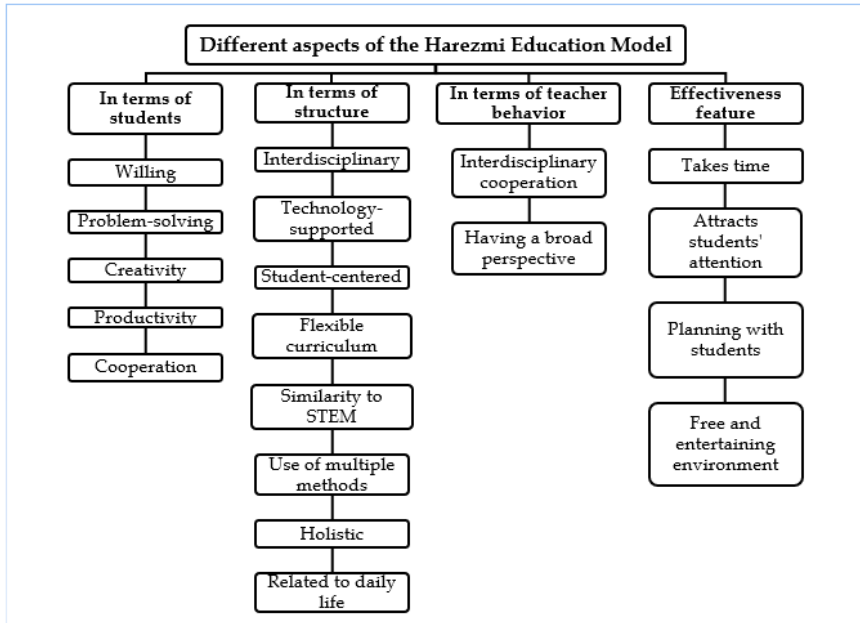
Different aspects of the Harezmi Education Model

In terms of students

Willing

Problem-solving

Creativity

Productivity

Cooperation

In terms of structure

Interdisciplinary

Technology-supported

Student-centered

Flexible curriculum

Similarity to STEM

Use of multiple methods

Holistic

Related to daily life

In terms of teacher behavior

Interdisciplinary cooperation

Having a broad perspective

Effectiveness feature

Takes time

Attracts students' attention

Planning with students

Free and entertaining environment